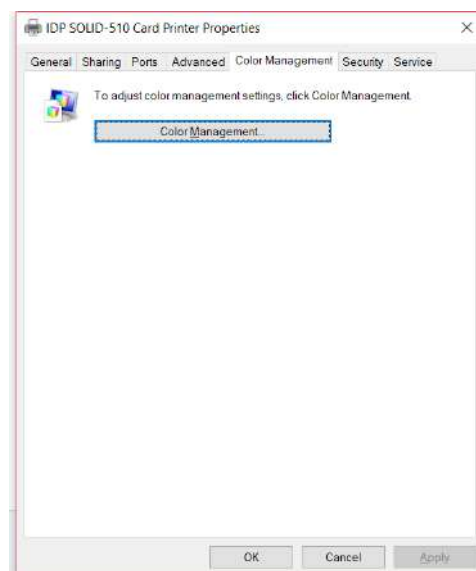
IDP SOLID-510 Card Printer Properties

×

General Sharing Ports Advanced Color Management Security Service

To adjust color management settings, click Color Management.

Color Management...

OK Cancel Apply